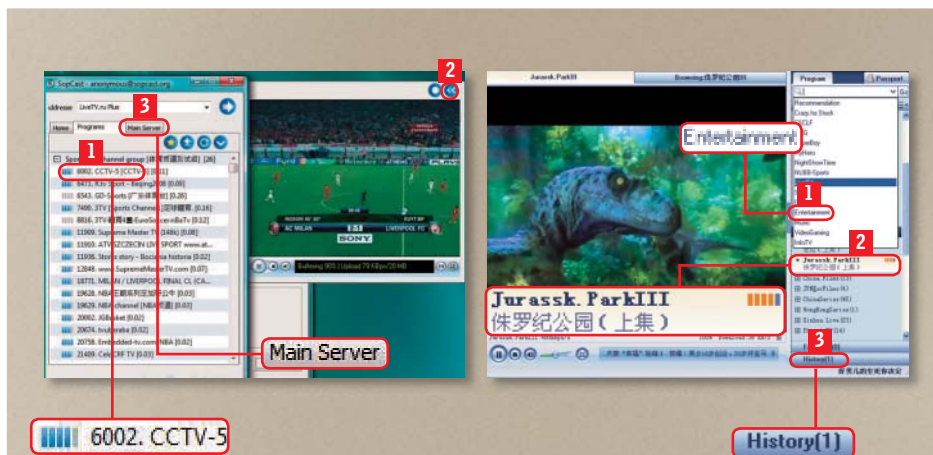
SopCast - anonymous@sopcast.org

ddress: LiveTV.ru Plus

Home Programs Main Server

3

1

Sports channel group [体育频道[试或] [26]

6002. CCTV-5 [CCTV-5] [0.01]

6471. Kiv Sport - Beijing2008 [0.00]

6543. GD-Sports [0.20]

7486. 3TV Sports Channel [0.16]

8816. 3TV - EuroSoccer.nBeTv [0.12]

11909. Supreme Master TV (148k) [0.08]

11993. ATV SZCZECIN LIVE SPORT www.at...

11936. Stories story - Bosonia historia [0.02]

12848. www.SupremeMasterTV.com [0.07]

18771. MILAN / LIVERPOOL FINAL CL (CA...

19628. NBA [0.02]

19629. NBA channel [NBA] [0.02]

20062. JGBasket [0.02]

20674. trucbaraba [0.02]

20758. Embedded-tv.com NBA [0.02]

21409. Cele CRF TV [0.03]

2

AC MILAN LIVERPOOL FC

SONY

Buffering: 90% | Upload: 79 KBps

Main Server

6002. CCTV-5

Jurassk. ParkIII

Browsing:侏罗纪公园III

Program Passport

Recommendation

Crazy for Stock

NightShowTime

NUBB Sports

Entertainment

1

Entertainment

Music

VideoGaming

InfoTV

2

Jurassk. ParkIII

侏罗纪公园(上集)

China Films

ChinaSeries

HongKongSeries

Jurassk. ParkIII

侏罗纪公园(上集)

3

History(1)

History(1)